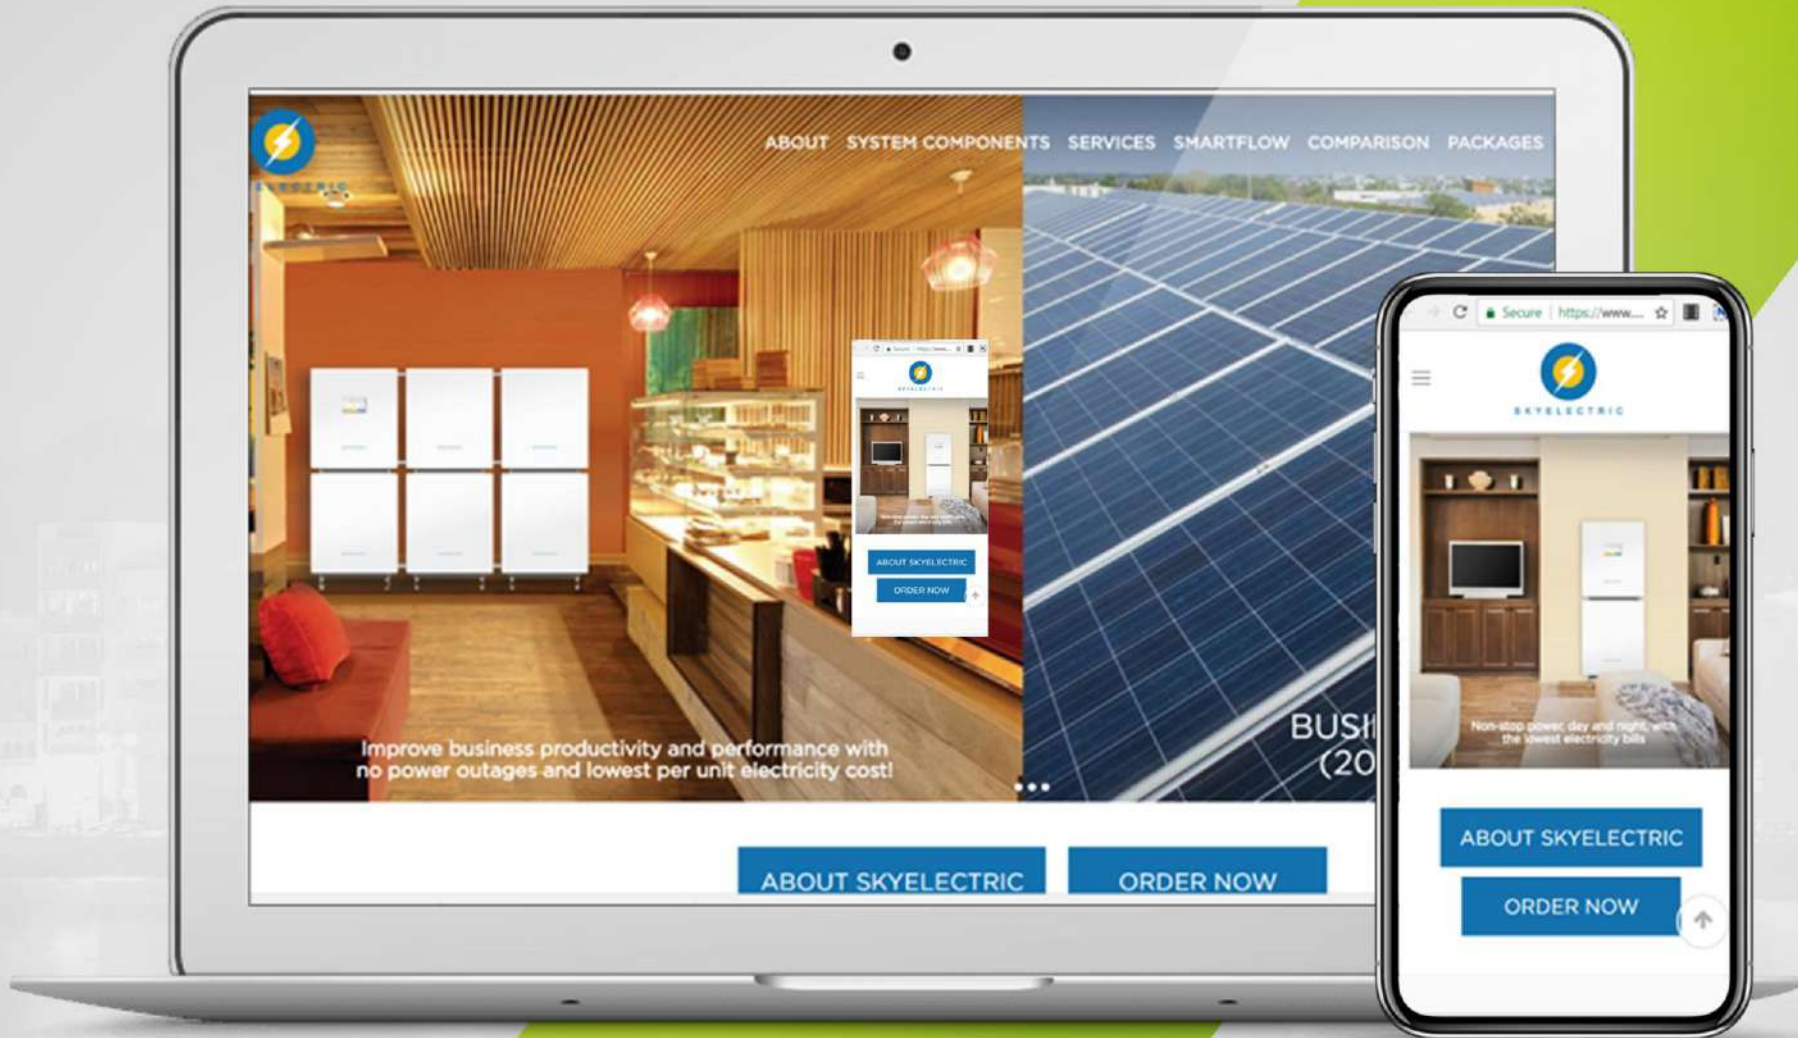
SKYELECTRIC

ABOUT SYSTEM COMPONENTS SERVICES SMARTFLOW COMPARISON PACKAGES

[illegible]

ABOUT SKYELECTRIC

ORDER NOW

Improve business productivity and performance with no power outages and lowest per unit electricity cost!

BUSI (20

ABOUT SKYELECTRIC

ORDER NOW

Secure https://www....

SKYELECTRIC

Non-stop power, day and night, with the lowest electricity bills

ABOUT SKYELECTRIC

ORDER NOW